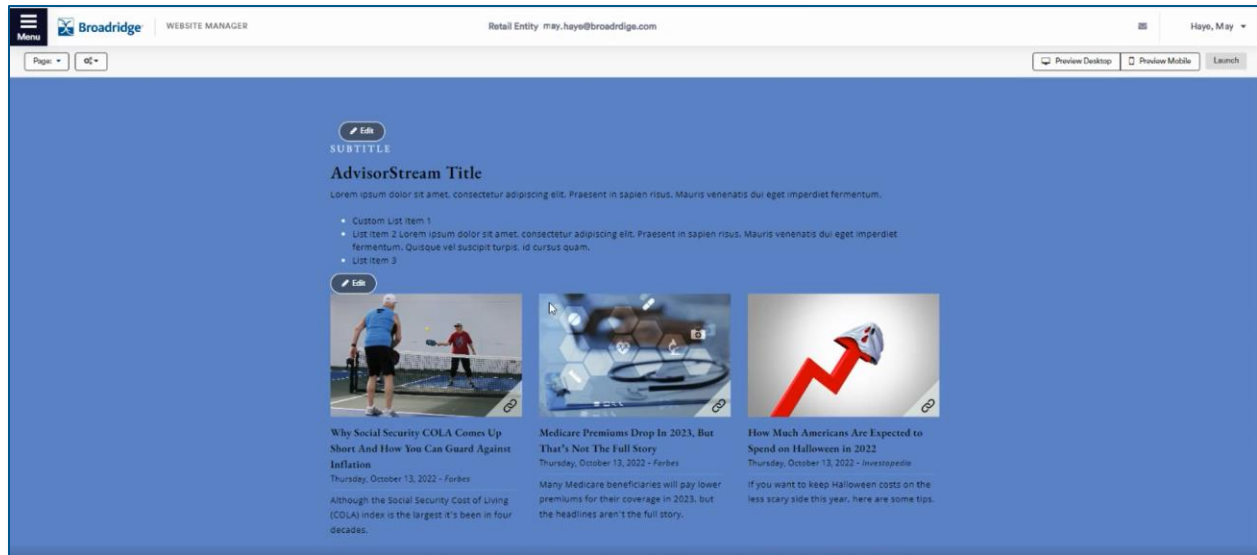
Menu Broadridge WEBSITE MANAGER

Retail Entity may.haye@broadrdige.com

Haye, May

Page: 

Preview Desktop Preview Mobile Launch

Edit

SUBTITLE

AdvisorStream Title

Lorem ipsum dolor sit amet, consectetur adipiscing elit. Praesent in sapien risus. Mauris venenatis dui eget imperdiet fermentum.

- Custom List Item 1
- List Item 2 Lorem ipsum dolor sit amet, consectetur adipiscing elit. Praesent in sapien risus. Mauris venenatis dui eget imperdiet fermentum. Quisque vel suscipit turpis, id cursus quam.
- List Item 3

Edit

Why Social Security COLA Comes Up Short And How You Can Guard Against Inflation

Thursday, October 13, 2022 - Forbes

Although the Social Security Cost of Living (COLA) index is the largest it's been in four decades.

Medicare Premiums Drop In 2023, But That's Not The Full Story

Thursday, October 13, 2022 - Forbes

Many Medicare beneficiaries will pay lower premiums for their coverage in 2023, but the headlines aren't the full story.

How Much Americans Are Expected to Spend on Halloween in 2022

Thursday, October 13, 2022 - Investopedia

If you want to keep Halloween costs on the less scary side this year, here are some tips.